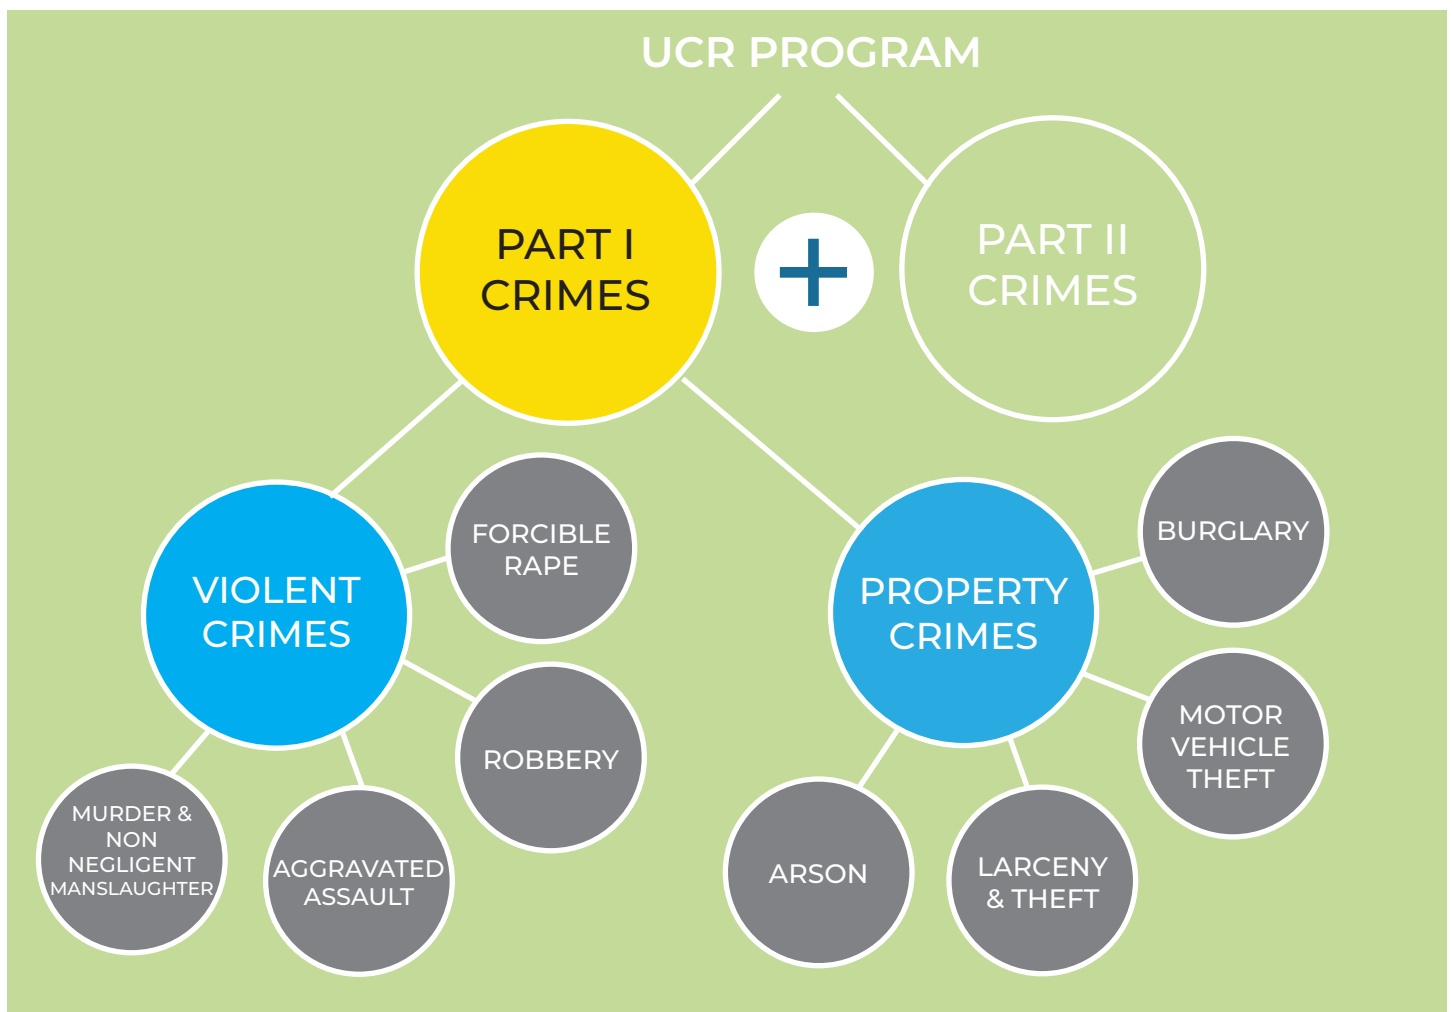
UCR PROGRAM

PART I CRIMES

+

PART II CRIMES

VIOLENT CRIMES

FORCIBLE RAPE

ROBBERY

MURDER & NON NEGLIGENT MANSLAUGHTER

AGGRAVATED ASSAULT

PROPERTY CRIMES

BURGLARY

MOTOR VEHICLE THEFT

ARSON

LARCENY & THEFT